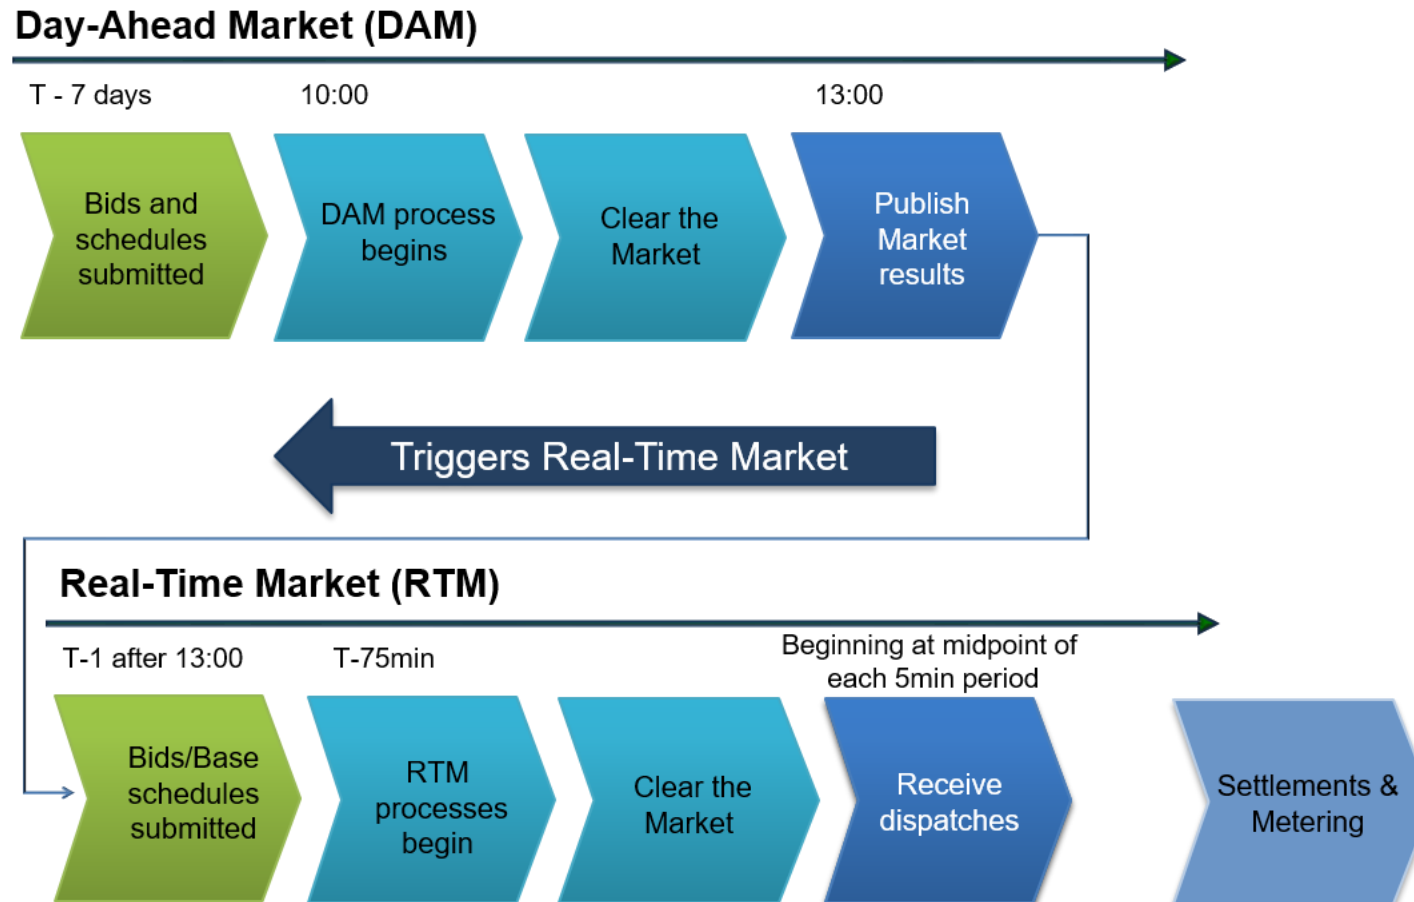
Day-Ahead Market (DAM)

T - 7 days

10:00

13:00

Bids and schedules submitted

DAM process begins

Clear the Market

Publish Market results

Triggers Real-Time Market

Real-Time Market (RTM)

T-1 after 13:00

T-75min

Beginning at midpoint of each 5min period

Bids/Base schedules submitted

RTM processes begin

Clear the Market

Receive dispatches

Settlements & Metering